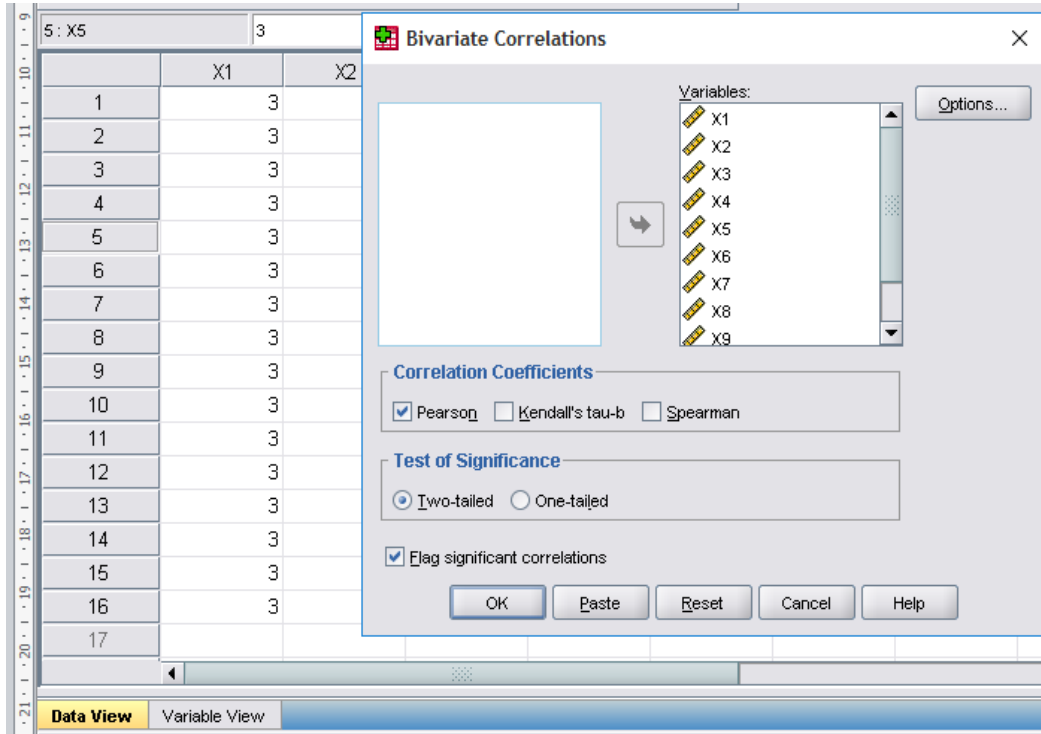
5 : X5 | 3

| | X1 | X2 |
|---|---|---|
| 1 | 3 | |
| 2 | 3 | |
| 3 | 3 | |
| 4 | 3 | |
| 5 | 3 | |
| 6 | 3 | |
| 7 | 3 | |
| 8 | 3 | |
| 9 | 3 | |
| 10 | 3 | |
| 11 | 3 | |
| 12 | 3 | |
| 13 | 3 | |
| 14 | 3 | |
| 15 | 3 | |
| 16 | 3 | |
| 17 | | |

Bivariate Correlations
×

Variables:
X1
X2
X3
X4
X5
X6
X7
X8
X9

Options...

Correlation Coefficients
Pearson
Kendall's tau-b
Spearman

Test of Significance
Two-tailed
One-tailed

Flag significant correlations

OK
Paste
Reset
Cancel
Help

Data View
Variable View

9 10 11 12 13 14 15 16 17 18 19 20 21